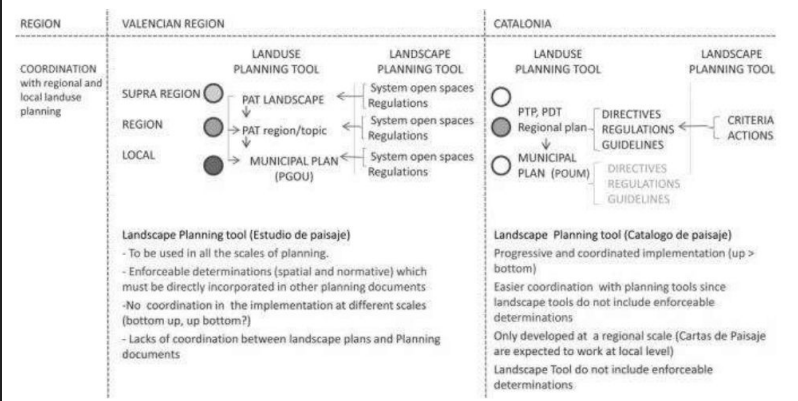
| REGION | VALENCIAN REGION | CATALONIA |
|---|---|---|
| COORDINATION with regional and local landuse planning | LANDUSE PLANNING TOOL / LANDSCAPE PLANNING TOOL<br>SUPRA REGION — PAT LANDSCAPE ← System open spaces Regulations<br>REGION — PAT region/topic ← System open spaces Regulations<br>LOCAL — MUNICIPAL PLAN (PGOU) ← System open spaces Regulations | LANDUSE PLANNING TOOL / LANDSCAPE PLANNING TOOL<br>PTP, PDT Regional plan — DIRECTIVES REGULATIONS GUIDELINES ← CRITERIA ACTIONS<br>MUNICIPAL PLAN (POUM) — DIRECTIVES REGULATIONS GUIDELINES |
| | Landscape Planning tool (Estudio de paisaje)<br>- To be used in all the scales of planning.<br>- Enforceable determinations (spatial and normative) which must be directly incorporated in other planning documents<br>-No coordination in the implementation at different scales (bottom up, up bottom?)<br>- Lacks of coordination between landscape plans and Planning documents | Landscape Planning tool (Catalogo de paisaje)<br>Progressive and coordinated implementation (up > bottom)<br>Easier coordination with planning tools since landscape tools do not include enforceable determinations<br>Only developed at a regional scale (Cartas de Paisaje are expected to work at local level)<br>Landscape Tool do not include enforceable determinations |